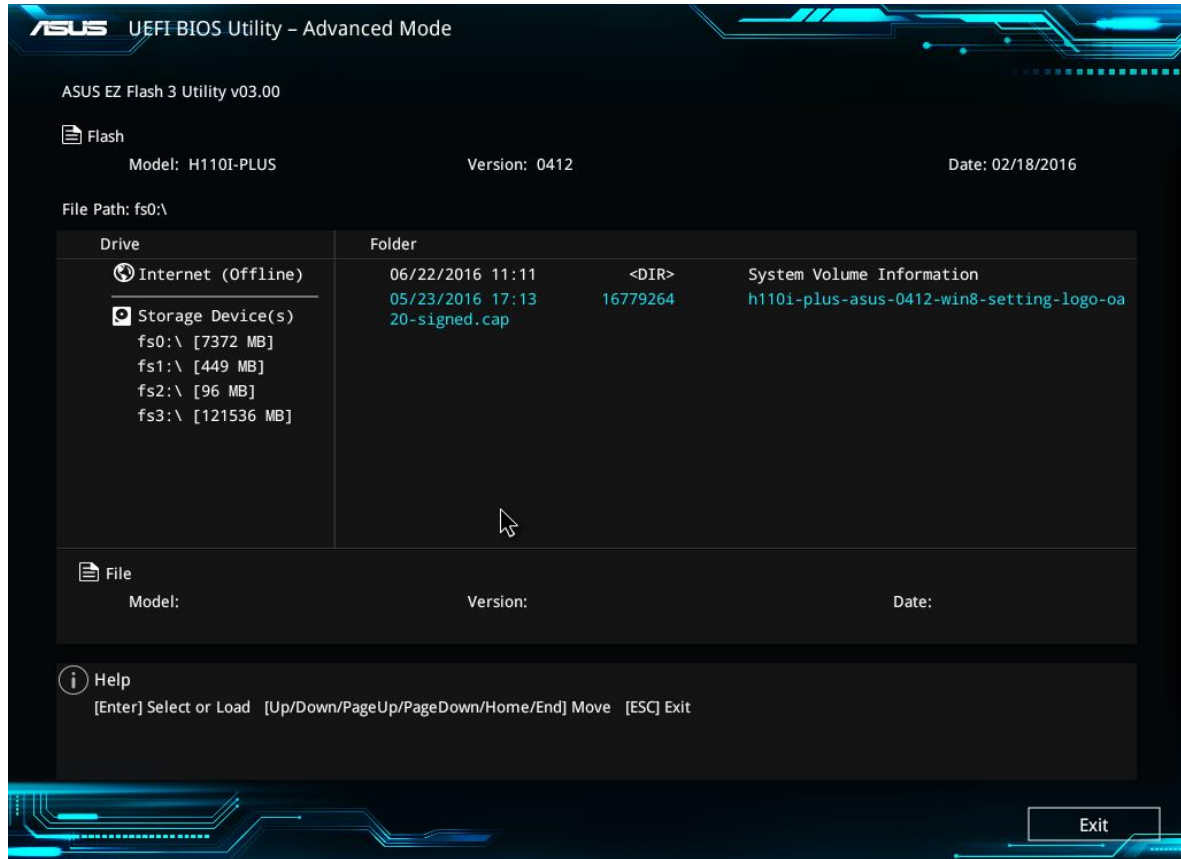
ASUS UEFI BIOS Utility – Advanced Mode

ASUS EZ Flash 3 Utility v03.00

Flash

Model: H110I-PLUS

Version: 0412

Date: 02/18/2016

File Path: fs0:\

| Drive | Folder | | |
|---|---|---|---|
| Internet (Offline) | 06/22/2016 11:11 | <DIR> | System Volume Information |
| Storage Device(s) | 05/23/2016 17:13 | 16779264 | h110i-plus-asus-0412-win8-setting-logo-oa20-signed.cap |
| fs0:\ [7372 MB] | | | |
| fs1:\ [449 MB] | | | |
| fs2:\ [96 MB] | | | |
| fs3:\ [121536 MB] | | | |

File

Model:

Version:

Date:

Help

[Enter] Select or Load [Up/Down/PageUp/PageDown/Home/End] Move [ESC] Exit

Exit